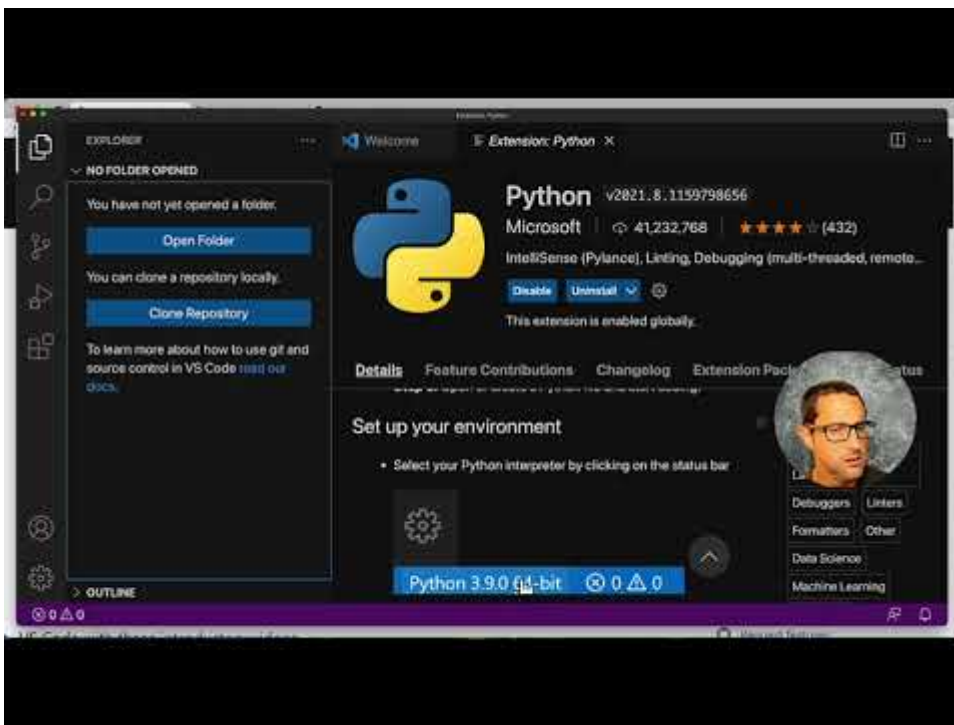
Extension: Python

EXPLORER

NO FOLDER OPENED

You have not yet opened a folder.

Open Folder

You can clone a repository locally.

Clone Repository

To learn more about how to use git and source control in VS Code read our docs.

OUTLINE

Welcome

Extension: Python

Python v2021.8.1159798656

Microsoft 41,232,768 ★★★★☆ (432)

IntelliSense (Pylance), Linting, Debugging (multi-threaded, remote...

Disable Uninstall

This extension is enabled globally.

Details Feature Contributions Changelog Extension Pack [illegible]tus

Set up your environment

• Select your Python interpreter by clicking on the status bar

Python 3.9.0 64-bit ⊗ 0 ⚠ 0

Debuggers Linters Formatters Other Data Science Machine Learning

⊗ 0 ⚠ 0